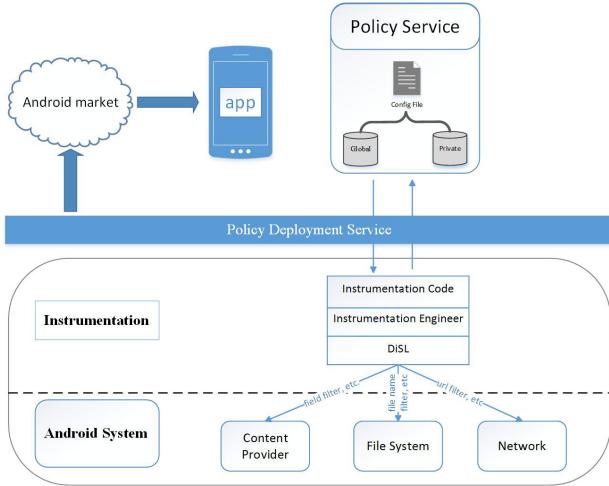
Policy Service

Config File

Global

Private

Android market

app

Policy Deployment Service

Instrumentation

Instrumentation Code

Instrumentation Engineer

DiSL

field filter, etc.

file name filter, etc

url filter, etc

Android System

Content Provider

File System

Network